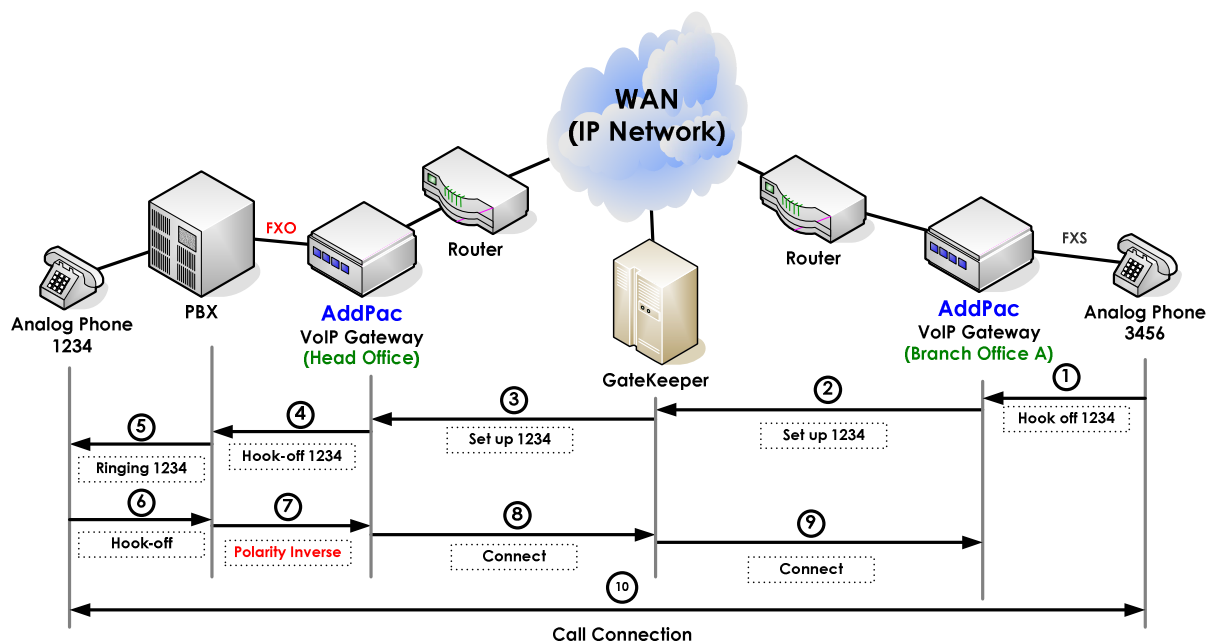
WAN
(IP Network)

FXO

Router

Router

FXS

Analog Phone
1234

PBX

AddPac
VoIP Gateway
(Head Office)

GateKeeper

AddPac
VoIP Gateway
(Branch Office A)

Analog Phone
3456

1
Hook off 1234

2
Set up 1234

3
Set up 1234

4
Hook-off 1234

5
Ringing 1234

6
Hook-off

7
Polarity Inverse

8
Connect

9
Connect

10
Call Connection